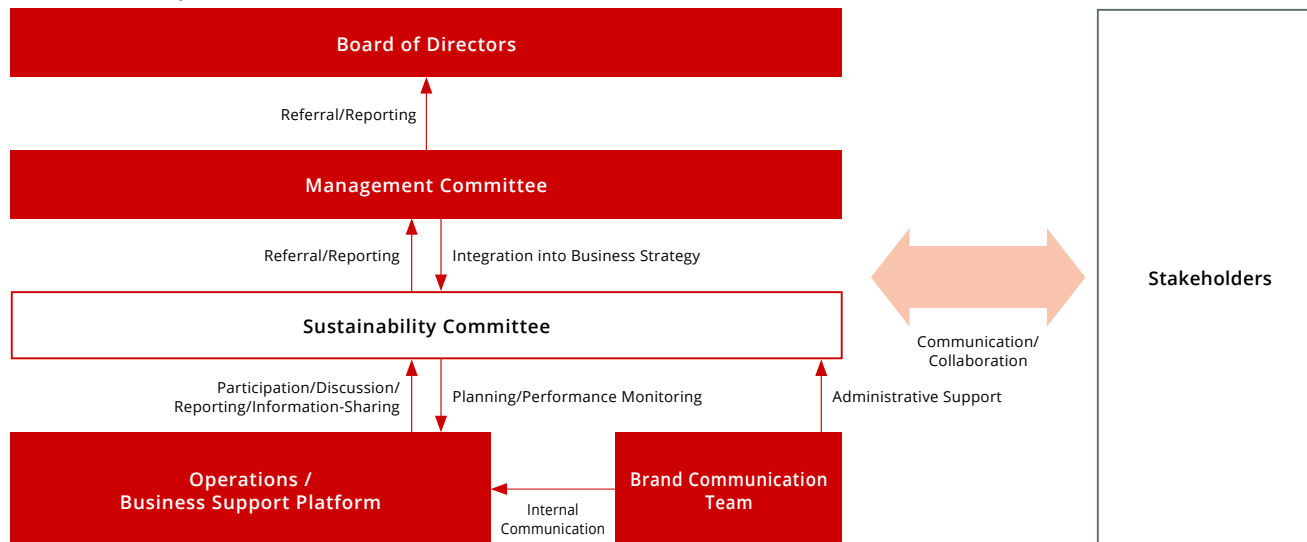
Board of Directors

Referral/Reporting

Management Committee

Referral/Reporting

Integration into Business Strategy

Sustainability Committee

Communication/ Collaboration

Stakeholders

Participation/Discussion/ Reporting/Information-Sharing

Planning/Performance Monitoring

Administrative Support

Operations / Business Support Platform

Internal Communication

Brand Communication Team